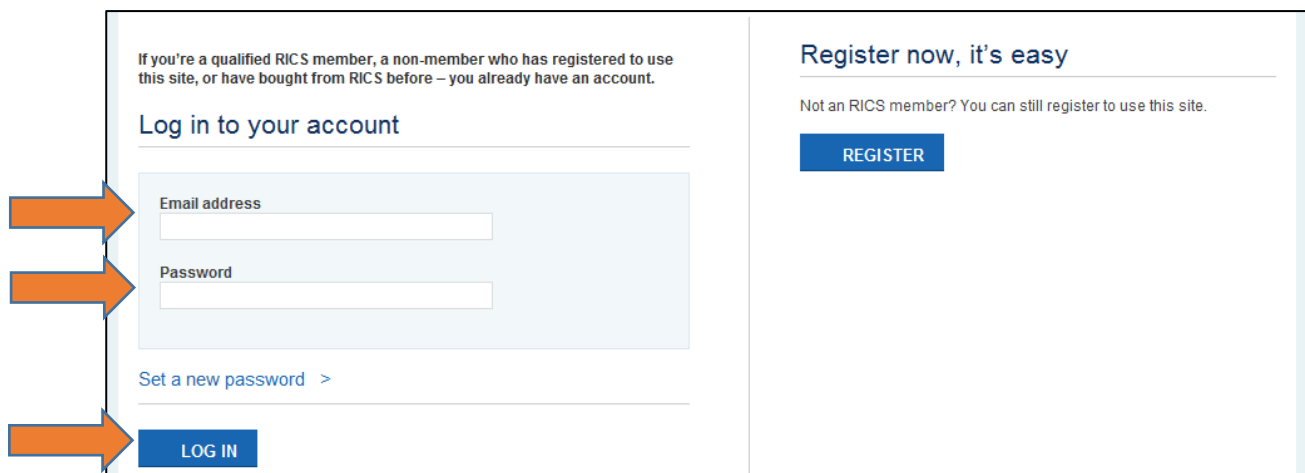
If you're a qualified RICS member, a non-member who has registered to use this site, or have bought from RICS before – you already have an account.

Log in to your account

Email address

Password

Set a new password >

LOG IN

Register now, it's easy

Not an RICS member? You can still register to use this site.

REGISTER